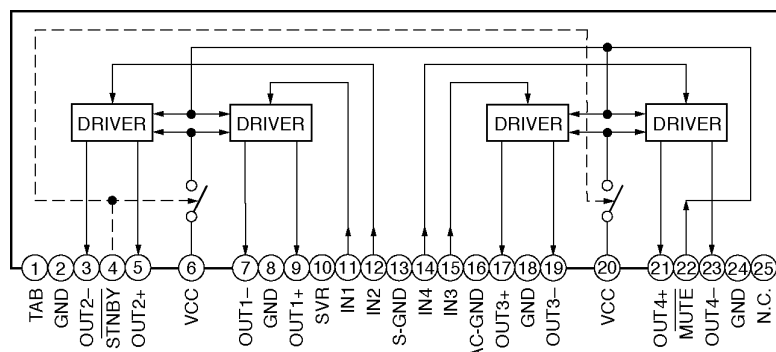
DRIVER
DRIVER
DRIVER
DRIVER

1 TAB
2 GND
3 OUT2–
4 STNBY
5 OUT2+
6 VCC
7 OUT1–
8 GND
9 OUT1+
10 SVR
11 IN1
12 IN2
13 S-GND
14 IN4
15 IN3
16 AC-GND
17 OUT3+
18 GND
19 OUT3–
20 VCC
21 OUT4+
22 MUTE
23 OUT4–
24 GND
25 N.C.